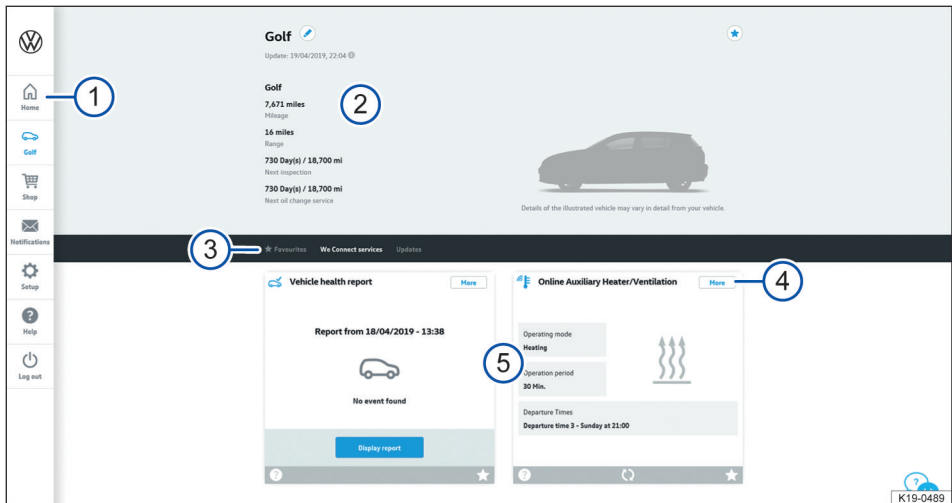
Home
Golf
Shop
Notifications
Setup
Help
Log out

1

Golf
Update: 19/04/2019, 22:04

Golf
7,671 miles
Mileage
16 miles
Range
730 Day(s) / 18,700 mi
Next inspection
730 Day(s) / 18,700 mi
Next oil change service

2

Details of the illustrated vehicle may vary in detail from your vehicle.

3

Favourites We Connect services Updates

Vehicle health report
More
Report from 18/04/2019 - 13:38
No event found
Display report

Online Auxiliary Heater/Ventilation
More

4

Operating mode
Heating

5

Operation period
30 Min.
Departure Times
Departure time 3 - Sunday at 21:00

K19-0489